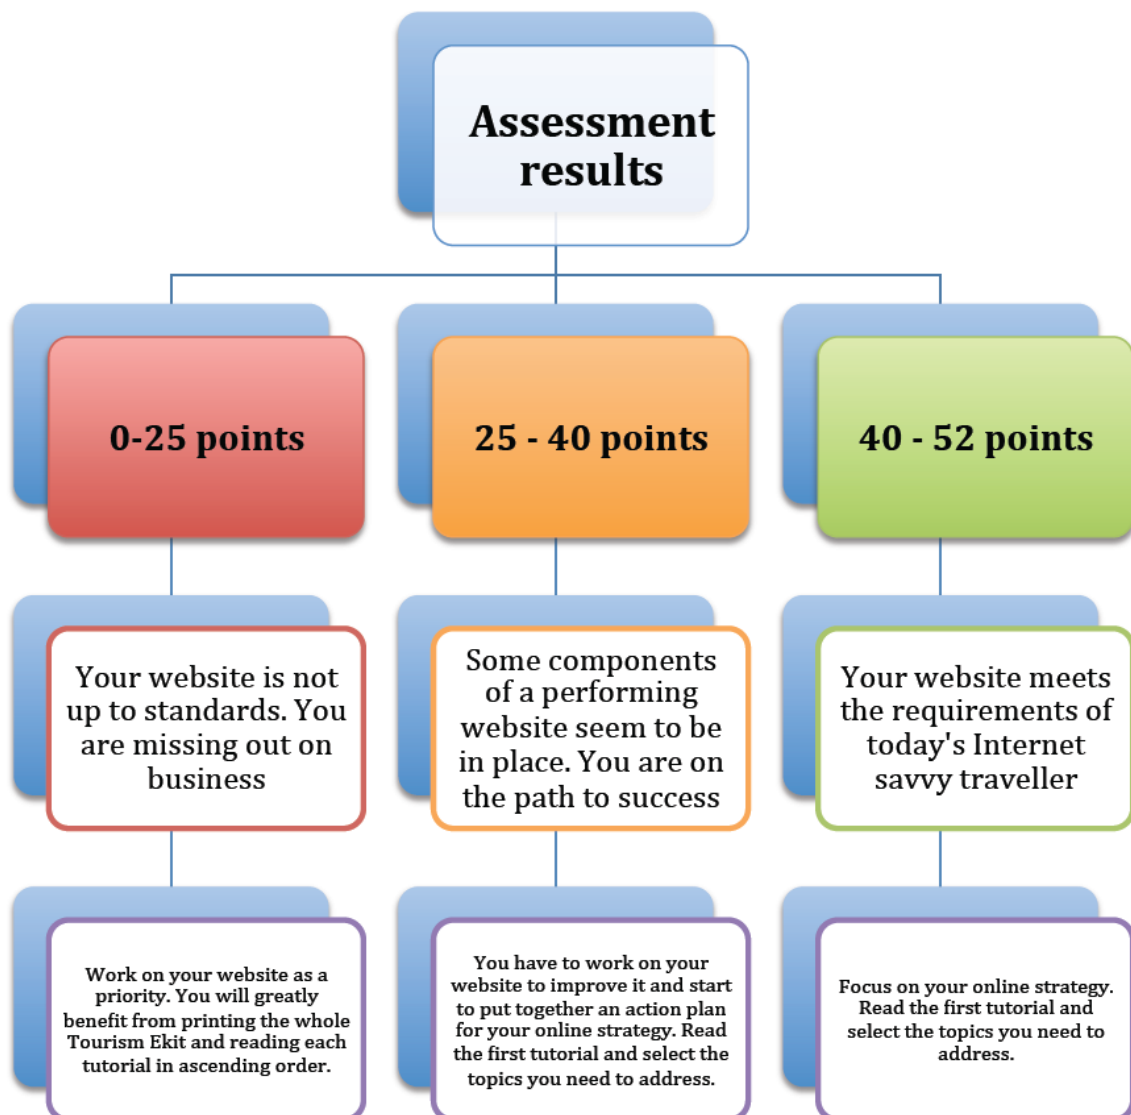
Assessment results

0-25 points

25 - 40 points

40 - 52 points

Your website is not up to standards. You are missing out on business

Some components of a performing website seem to be in place. You are on the path to success

Your website meets the requirements of today's Internet savvy traveller

Work on your website as a priority. You will greatly benefit from printing the whole Tourism Ekit and reading each tutorial in ascending order.

You have to work on your website to improve it and start to put together an action plan for your online strategy. Read the first tutorial and select the topics you need to address.

Focus on your online strategy. Read the first tutorial and select the topics you need to address.